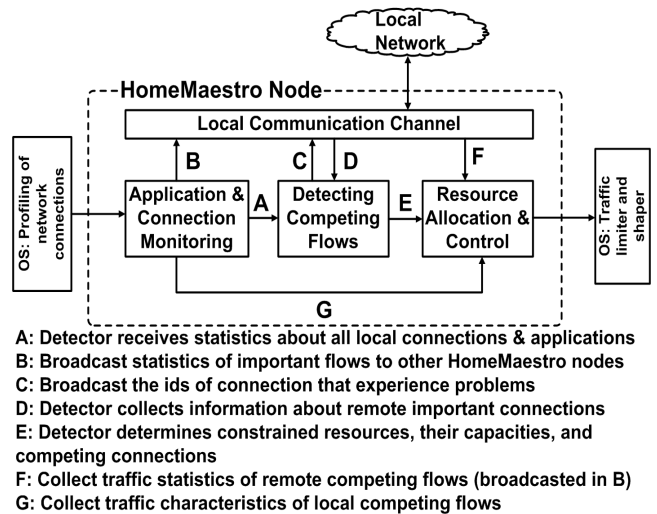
Local Network

HomeMaestro Node

Local Communication Channel

OS: Profiling of network connections

B

C

D

F

Application & Connection Monitoring

A

Detecting Competing Flows

E

Resource Allocation & Control

OS: Traffic limiter and shaper

G

A: Detector receives statistics about all local connections & applications
B: Broadcast statistics of important flows to other HomeMaestro nodes
C: Broadcast the ids of connection that experience problems
D: Detector collects information about remote important connections
E: Detector determines constrained resources, their capacities, and competing connections
F: Collect traffic statistics of remote competing flows (broadcasted in B)
G: Collect traffic characteristics of local competing flows